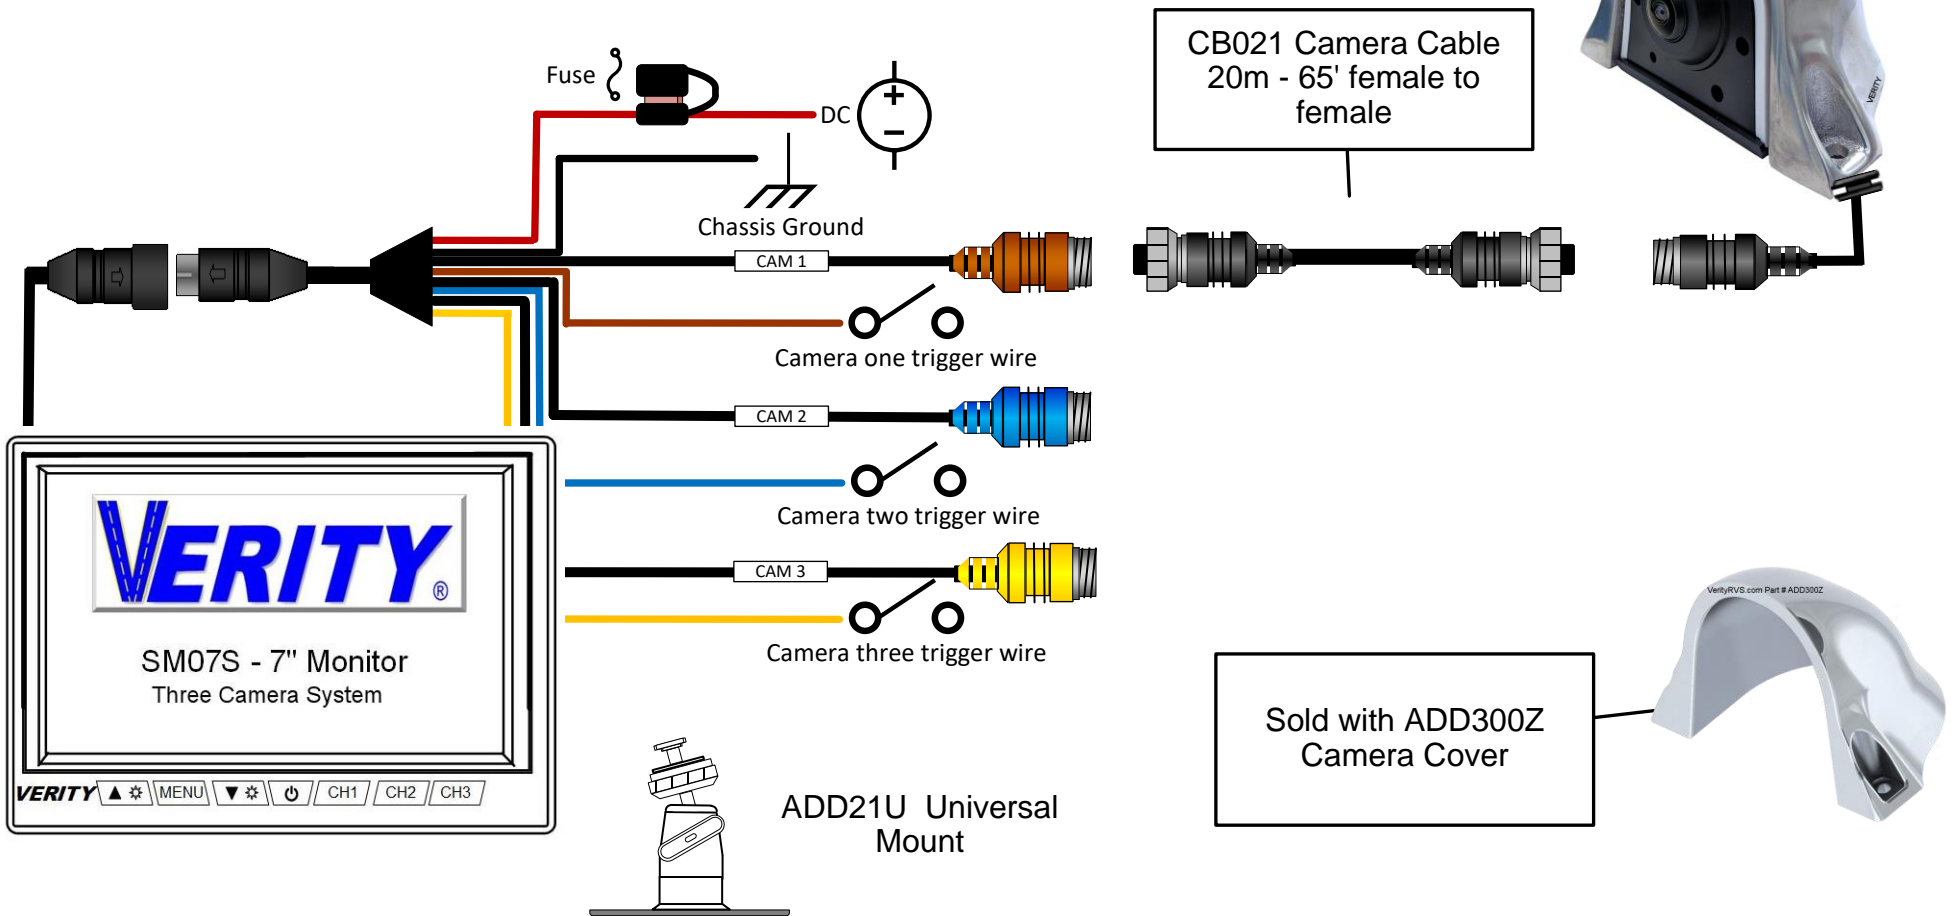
Fuse

DC

+

−

Chassis Ground

CB021 Camera Cable 20m - 65' female to female

VERITY

CAM 1

Camera one trigger wire

CAM 2

Camera two trigger wire

CAM 3

Camera three trigger wire

VERITY®

SM07S - 7" Monitor
Three Camera System

VERITY ▲ ☼ MENU ▼ ☼ ⏻ CH1 CH2 CH3

ADD21U Universal Mount

VerityRVS.com Part # ADD300Z

Sold with ADD300Z Camera Cover